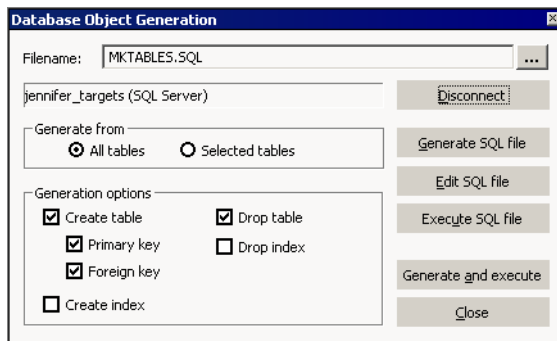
Database Object Generation

Filename: MKTABLES.SQL ...

jennifer_targets (SQL Server)

Disconnect

Generate from
All tables
Selected tables

Generate SQL file

Generation options
Create table
Primary key
Foreign key
Create index
Drop table
Drop index

Edit SQL file

Execute SQL file

Generate and execute

Close